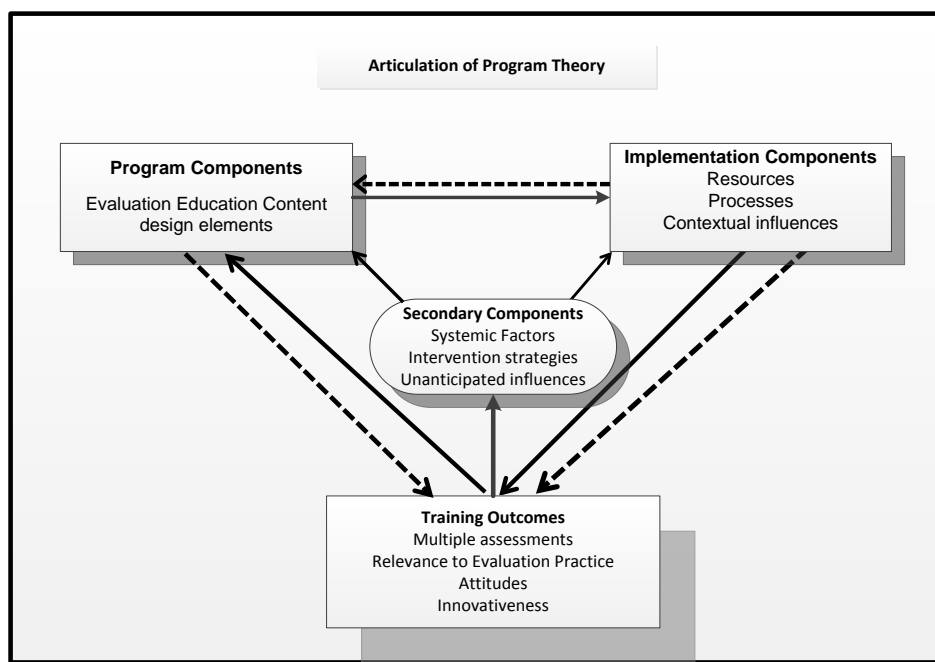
Articulation of Program Theory

Program Components
Evaluation Education Content design elements

Implementation Components
Resources
Processes
Contextual influences

Secondary Components
Systemic Factors
Intervention strategies
Unanticipated influences

Training Outcomes
Multiple assessments
Relevance to Evaluation Practice
Attitudes
Innovativeness